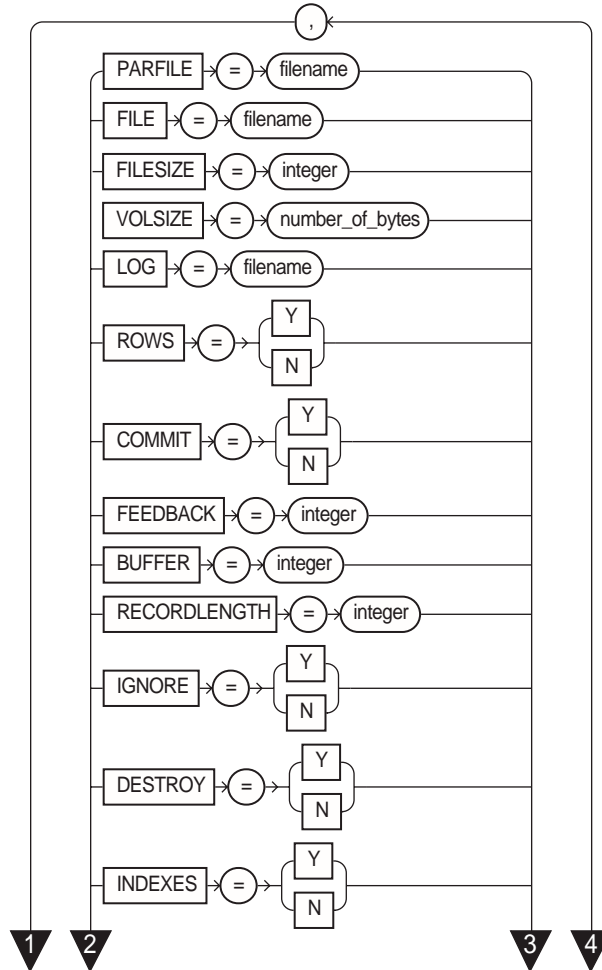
,

PARFILE = filename

FILE = filename

FILESIZE = integer

VOLSIZE = number_of_bytes

LOG = filename

ROWS = Y N

COMMIT = Y N

FEEDBACK = integer

BUFFER = integer

RECORDLENGTH = integer

IGNORE = Y N

DESTROY = Y N

INDEXES = Y N

1 2 3 4